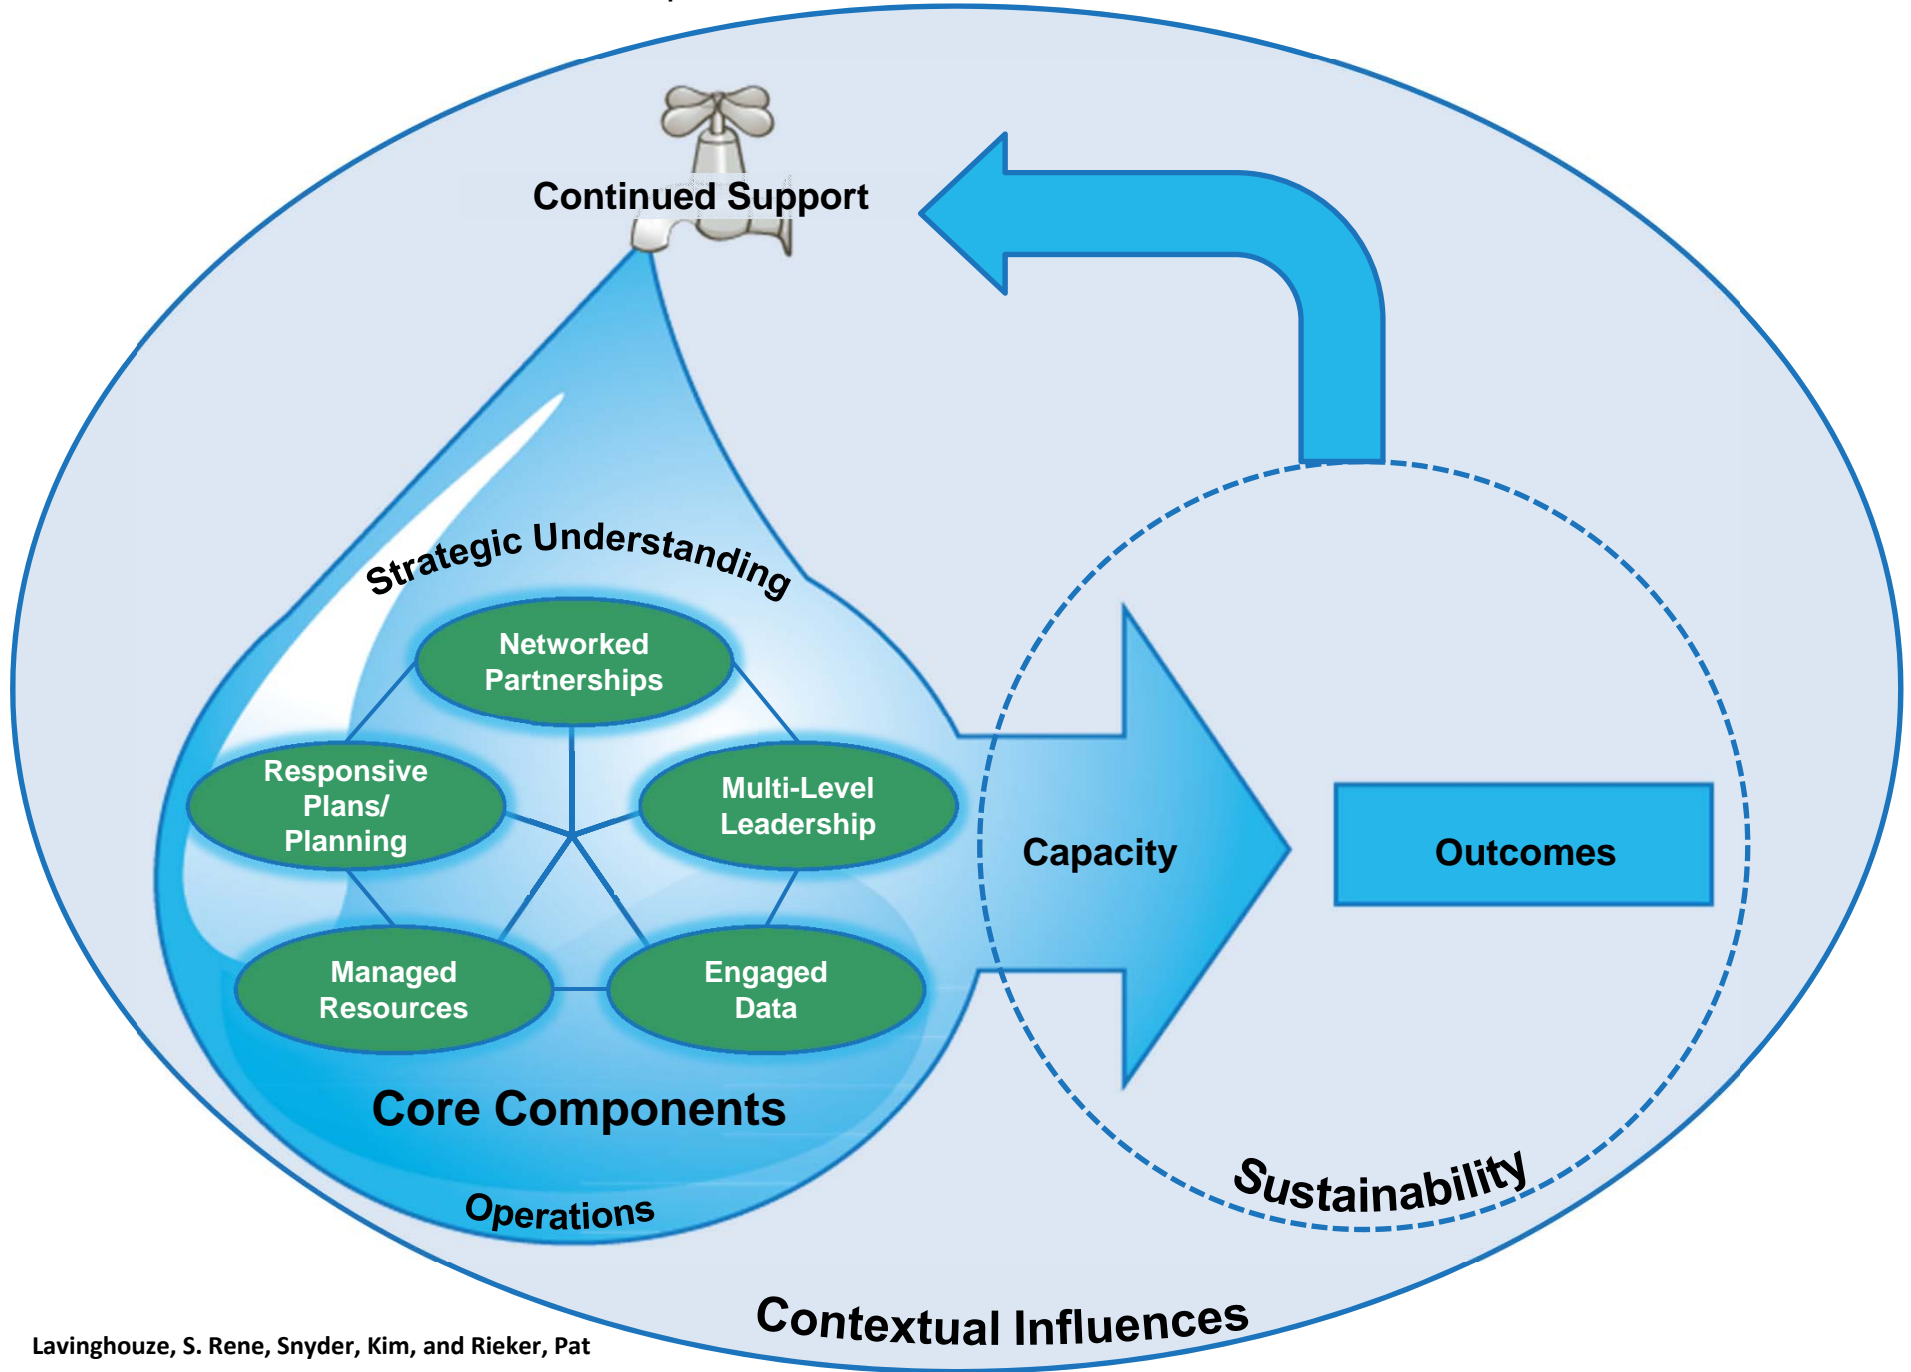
Continued Support

Strategic Understanding

Networked Partnerships

Responsive Plans/ Planning

Multi-Level Leadership

Managed Resources

Engaged Data

Core Components

Operations

Capacity

Outcomes

Sustainability

Contextual Influences

Lavinghouze, S. Rene, Snyder, Kim, and Rieker, Pat